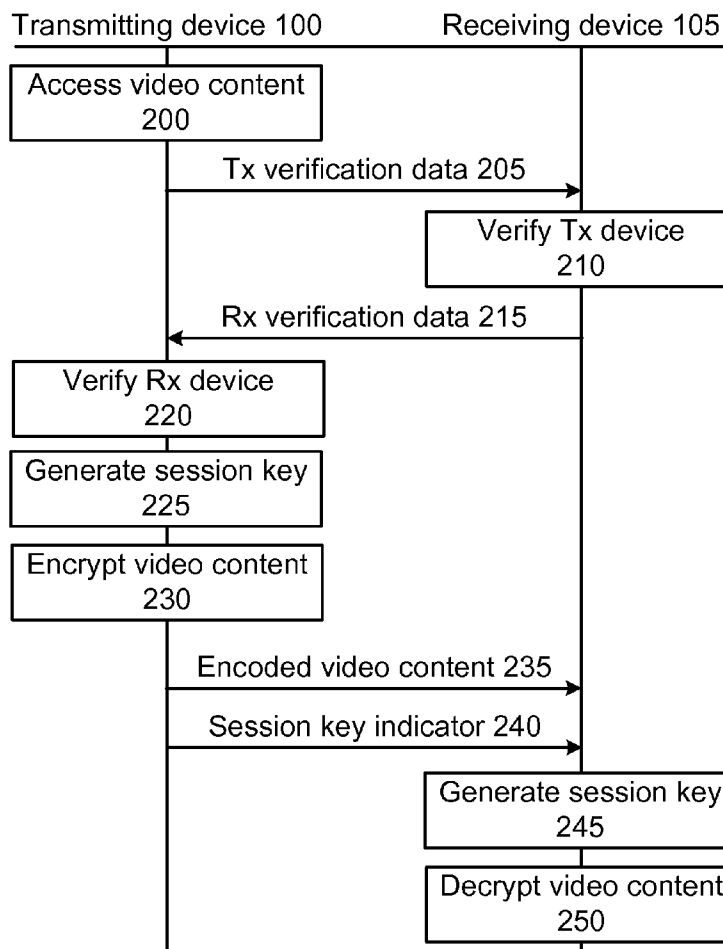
Transmitting device 100

Receiving device 105

Access video content 200

Tx verification data 205

Verify Tx device 210

Rx verification data 215

Verify Rx device 220

Generate session key 225

Encrypt video content 230

Encoded video content 235

Session key indicator 240

Generate session key 245

Decrypt video content 250